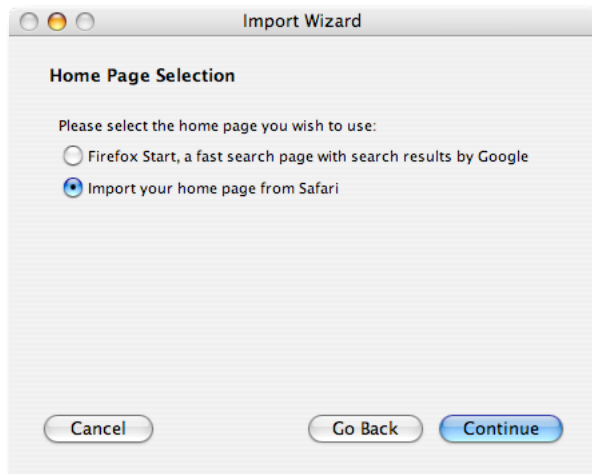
Import Wizard

Home Page Selection

Please select the home page you wish to use:

Firefox Start, a fast search page with search results by Google

Import your home page from Safari

Cancel

Go Back

Continue